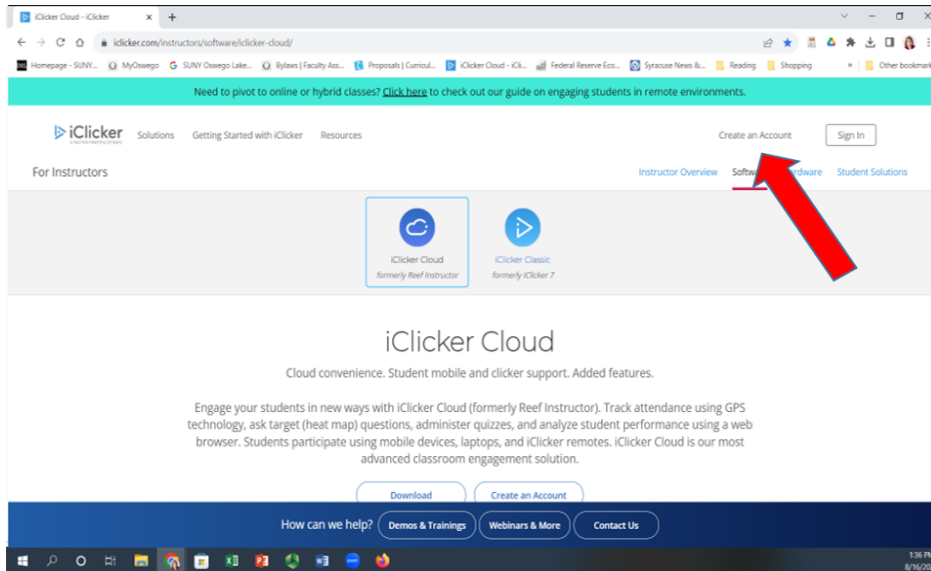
iClicker Cloud - iClicker ×  +

iclicker.com/instructors/software/iclicker-cloud/

Homepage - SUNY... MyOswego SUNY Oswego Lake... Bylaws | Faculty Ass... Proposals | Curricul... iClicker Cloud - iCli... Federal Reserve Eco... Syracuse News &... Reading Shopping » Other bookmarks

Need to pivot to online or hybrid classes? Click here to check out our guide on engaging students in remote environments.

iClicker a macmillan learning company Solutions Getting Started with iClicker Resources Create an Account Sign In

For Instructors Instructor Overview Softw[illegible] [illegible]rdware Student Solutions

iClicker Cloud
formerly Reef Instructor

iClicker Classic
formerly iClicker 7

iClicker Cloud

Cloud convenience. Student mobile and clicker support. Added features.

Engage your students in new ways with iClicker Cloud (formerly Reef Instructor). Track attendance using GPS technology, ask target (heat map) questions, administer quizzes, and analyze student performance using a web browser. Students participate using mobile devices, laptops, and iClicker remotes. iClicker Cloud is our most advanced classroom engagement solution.

Download Create an Account

How can we help? Demos & Trainings Webinars & More Contact Us

1:36 PM
8/16/20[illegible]